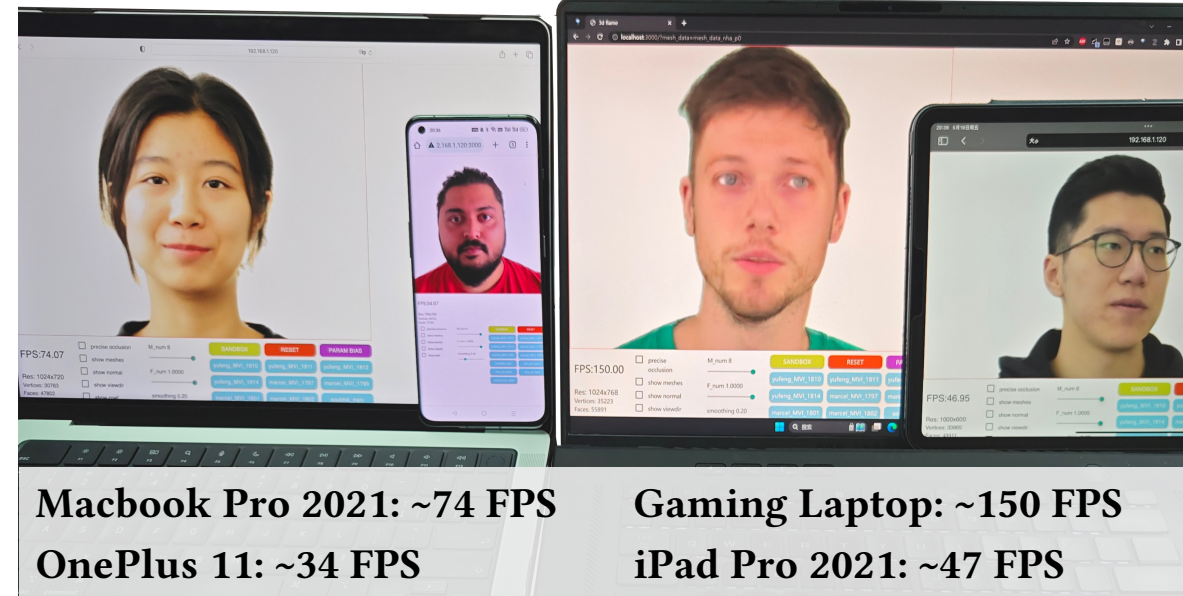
192.168.1.120

FPS:74.07

Res: 1024x720
Vertices: 30760
Faces: 47802

precise occlusion
show meshes
show normal
show viewdir

M_num 8

F_num 1.0000

smoothing 0.20

SANDBOX
RESET
PARAM BIAS

yufeng_MVI_1810
yufeng_MVI_1811
yufeng_MVI_1812
yufeng_MVI_1814
marcel_MVI_1797
marcel_MVI_1798

2.168.1.120:3000

FPS:34.07

3d flame

localhost:3000/?mesh_data=mesh_data_nha_p0

FPS:150.00

Res: 1024x768
Vertices: 35223
Faces: 55891

precise occlusion
show meshes
show normal
show viewdir

M_num 8

F_num 1.0000

smoothing 0.20

SANDBOX
RESET

yufeng_MVI_1810
yufeng_MVI_1811
yufeng_MVI_1814
marcel_MVI_1797
marcel_MVI_1801
marcel_MVI_1802

192.168.1.120

FPS:46.95

Res: 1000x600

precise occlusion
show meshes
show normal
show viewdir

M_num 8

F_num 1.0000

SANDBOX

yufeng_MVI_1810
yufeng_MVI_1814

Macbook Pro 2021: ~74 FPS
Gaming Laptop: ~150 FPS
OnePlus 11: ~34 FPS
iPad Pro 2021: ~47 FPS